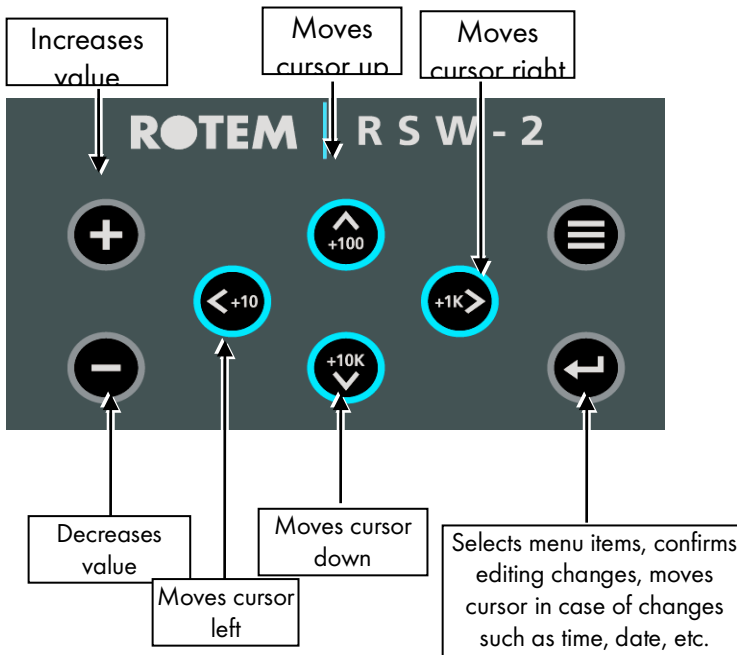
Increases value

Moves cursor up

Moves cursor right

ROTEM | RSW - 2

+100

<+10

+1K>

+10K

Decreases value

Moves cursor left

Moves cursor down

Selects menu items, confirms editing changes, moves cursor in case of changes such as time, date, etc.